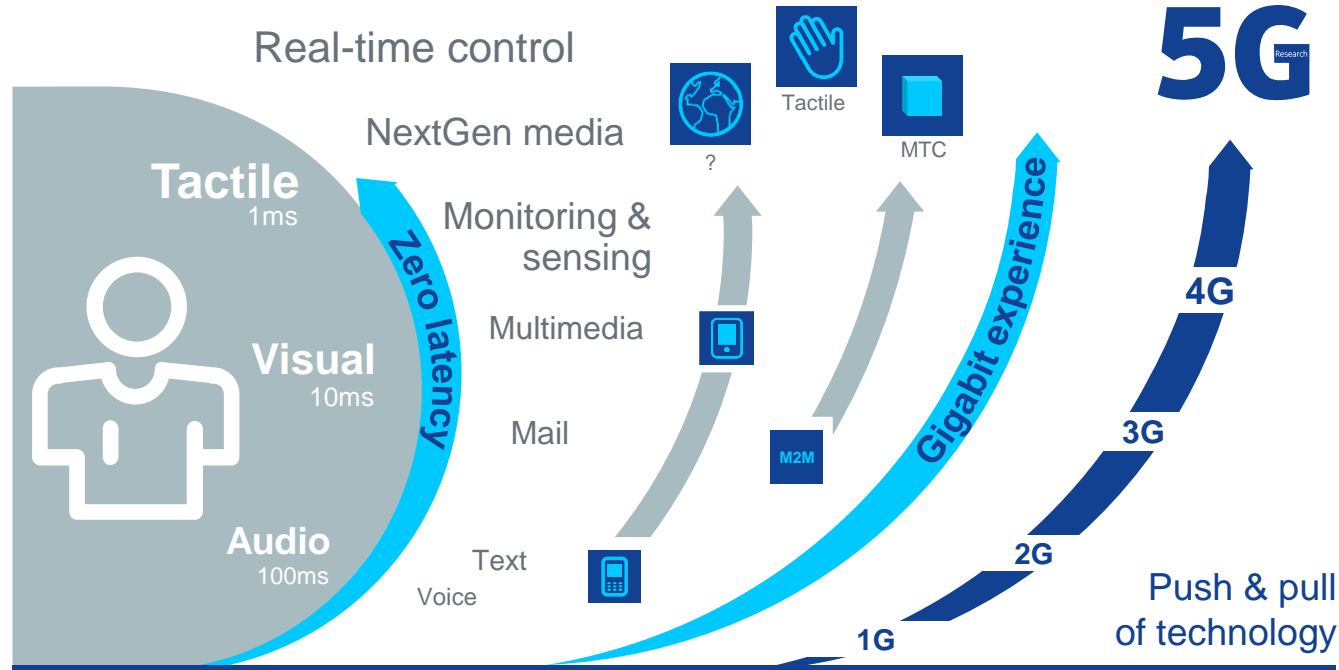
Real-time control

NextGen media

Monitoring & sensing

Multimedia

Mail

Text

Voice

Tactile
1ms

Visual
10ms

Audio
100ms

Zero latency

?

Tactile

MTC

M2M

Gigabit experience

5G
Research

4G

3G

2G

1G

Push & pull of technology